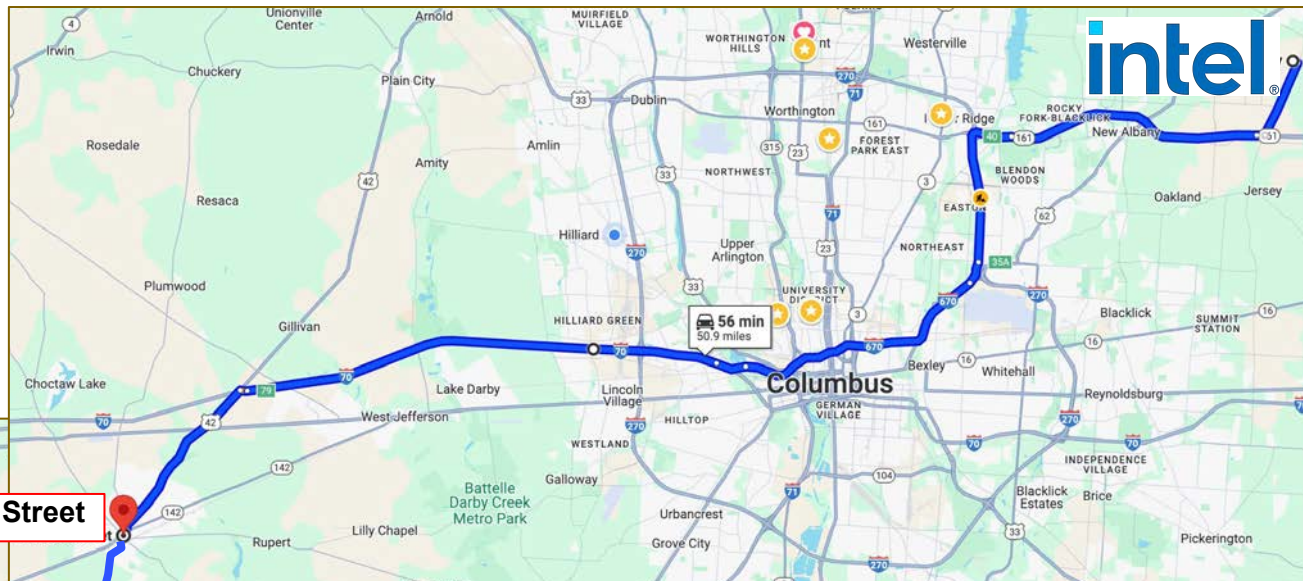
intel

Street

56 min
50.9 miles

Columbus

Unionville Center
Arnold
Muirfield Village
Worthington Hills
Westerville
Irwin
Chuckery
Plain City
Dublin
Worthington
Rocky Fork-Blacklick
New Albany
Rosedale
Amlin
Forest Park East
Blendon Woods
Amity
Northwest
Resaca
Easton
Oakland
Jersey
Hilliard
Upper Arlington
Northeast
Plumwood
University District
Hilliard Green
Blacklick
Summit Station
Gillivan
Bexley
Whitehall
Choctaw Lake
Lake Darby
Lincoln Village
German Village
Reynoldsburg
West Jefferson
Hilltop
Westland
Independence Village
Battelle Darby Creek Metro Park
Galloway
Blacklick Estates
Brice
Lilly Chapel
Urbancrest
Rupert
Grove City
Pickerington
Ridge